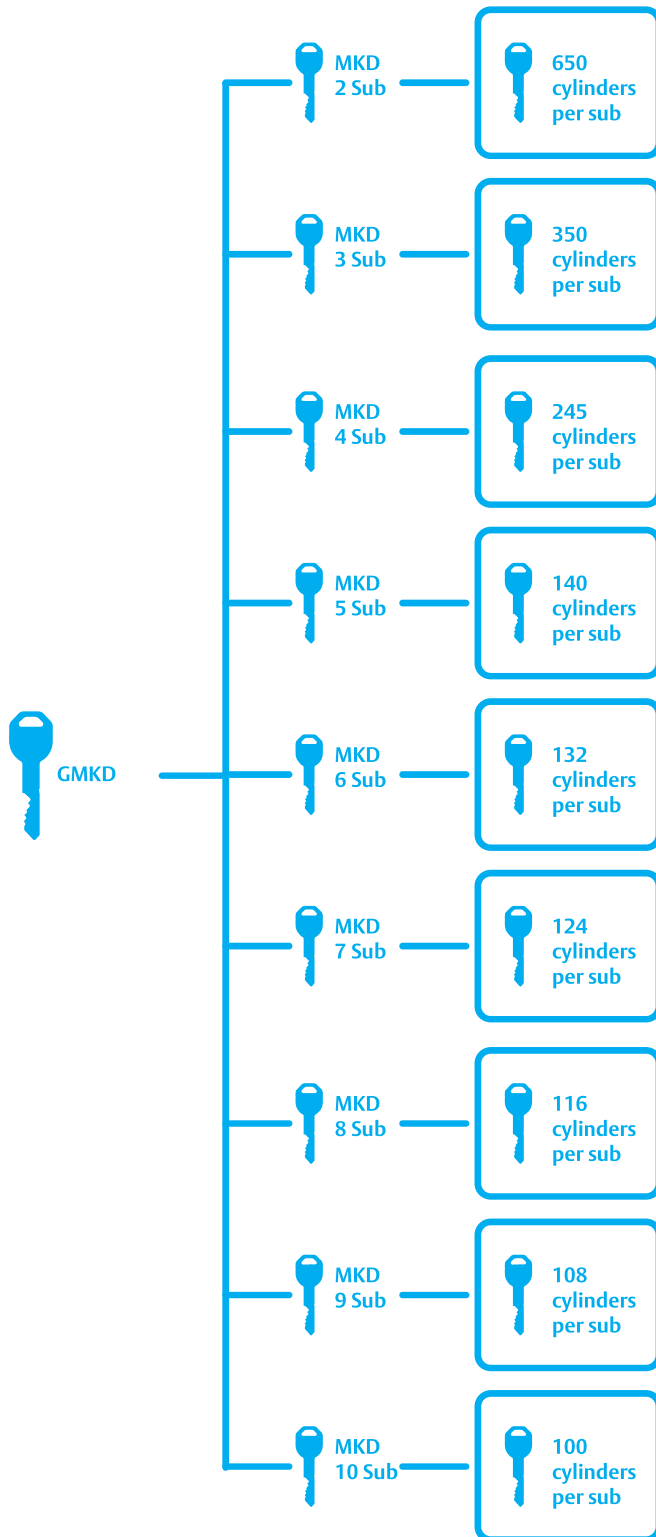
MKD
2 Sub

650
cylinders
per sub

MKD
3 Sub

350
cylinders
per sub

MKD
4 Sub

245
cylinders
per sub

MKD
5 Sub

140
cylinders
per sub

GMKD

MKD
6 Sub

132
cylinders
per sub

MKD
7 Sub

124
cylinders
per sub

MKD
8 Sub

116
cylinders
per sub

MKD
9 Sub

108
cylinders
per sub

MKD
10 Sub

100
cylinders
per sub